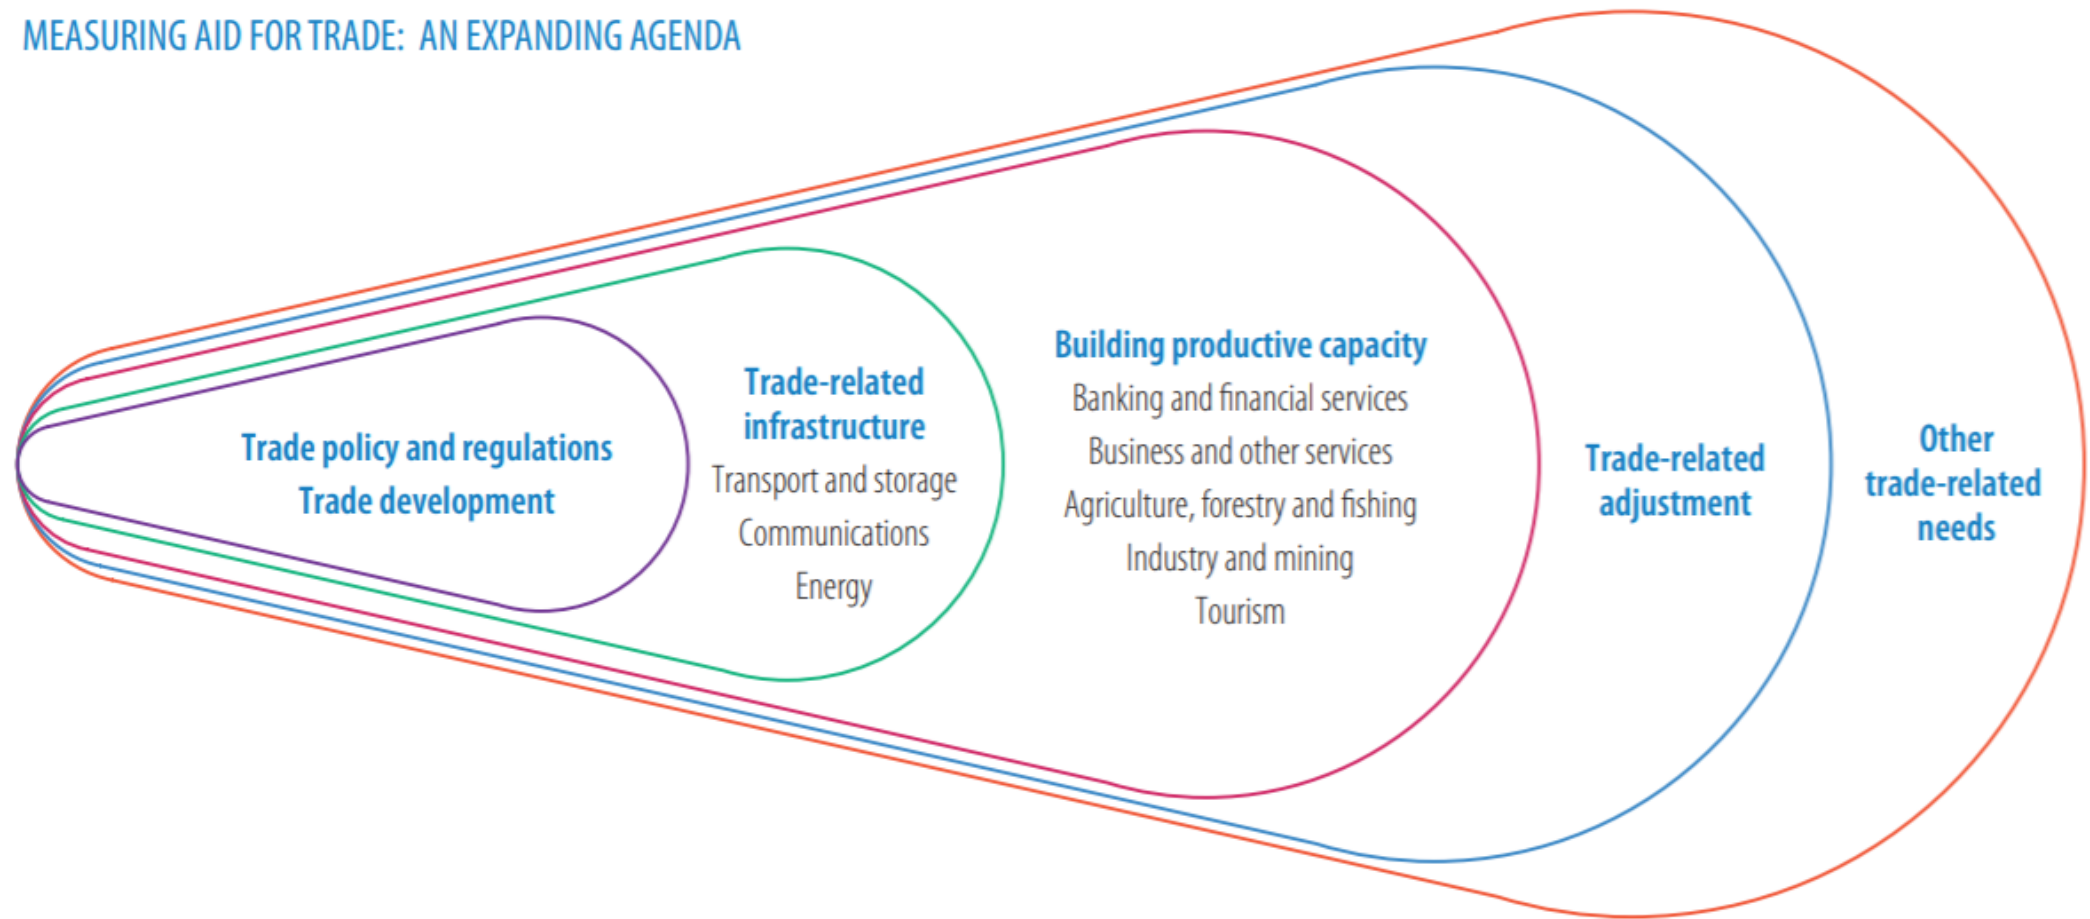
MEASURING AID FOR TRADE: AN EXPANDING AGENDA

Trade policy and regulations
Trade development

Trade-related infrastructure
Transport and storage
Communications
Energy

Building productive capacity
Banking and financial services
Business and other services
Agriculture, forestry and fishing
Industry and mining
Tourism

Trade-related adjustment

Other trade-related needs